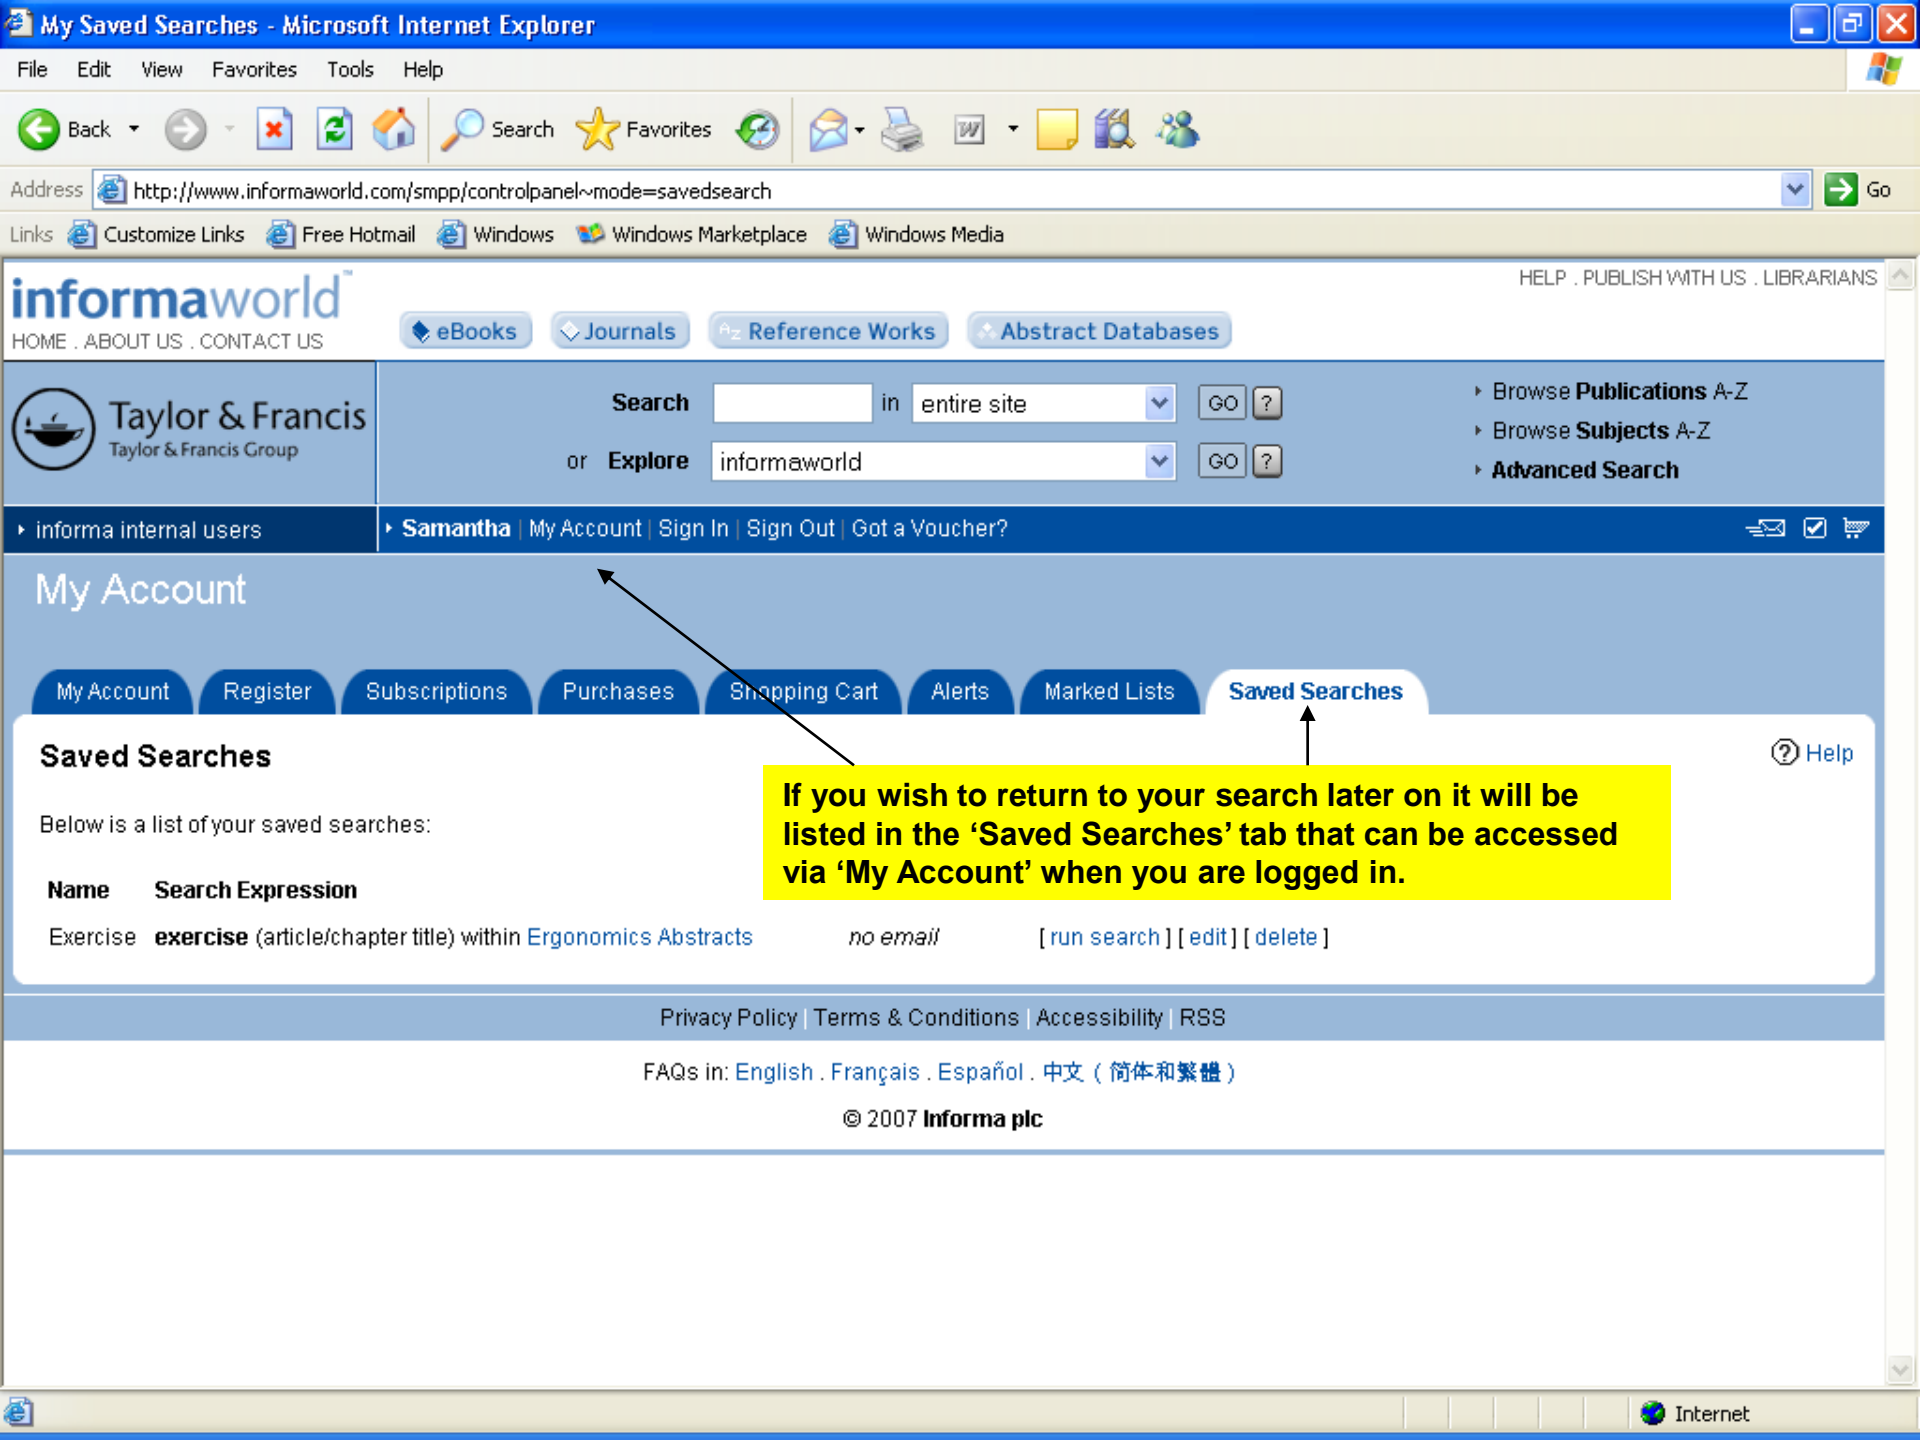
My Saved Searches - Microsoft Internet Explorer

File Edit View Favorites Tools Help

Back Search Favorites

Address http://www.informaworld.com/smpp/controlpanel~mode=savedsearch Go

Links Customize Links Free Hotmail Windows Windows Marketplace Windows Media

informaworld

HOME . ABOUT US . CONTACT US

HELP . PUBLISH WITH US . LIBRARIANS

eBooks Journals Reference Works Abstract Databases

Taylor & Francis
Taylor & Francis Group

Search in entire site GO ?

or Explore informaworld GO ?

Browse Publications A-Z
Browse Subjects A-Z
Advanced Search

informa internal users

Samantha | My Account | Sign In | Sign Out | Got a Voucher?

My Account

My Account | Register | Subscriptions | Purchases | Shopping Cart | Alerts | Marked Lists | Saved Searches

Saved Searches

Help

Below is a list of your saved searches:

If you wish to return to your search later on it will be listed in the ‘Saved Searches’ tab that can be accessed via ‘My Account’ when you are logged in.

| Name | Search Expression | | |
|---|---|---|---|
| Exercise | **exercise** (article/chapter title) within Ergonomics Abstracts | *no email* | [ run search ] [ edit ] [ delete ] |

Privacy Policy | Terms & Conditions | Accessibility | RSS

FAQs in: English . Français . Español . 中文 ( 简体和繁體 )

© 2007 Informa plc

Internet